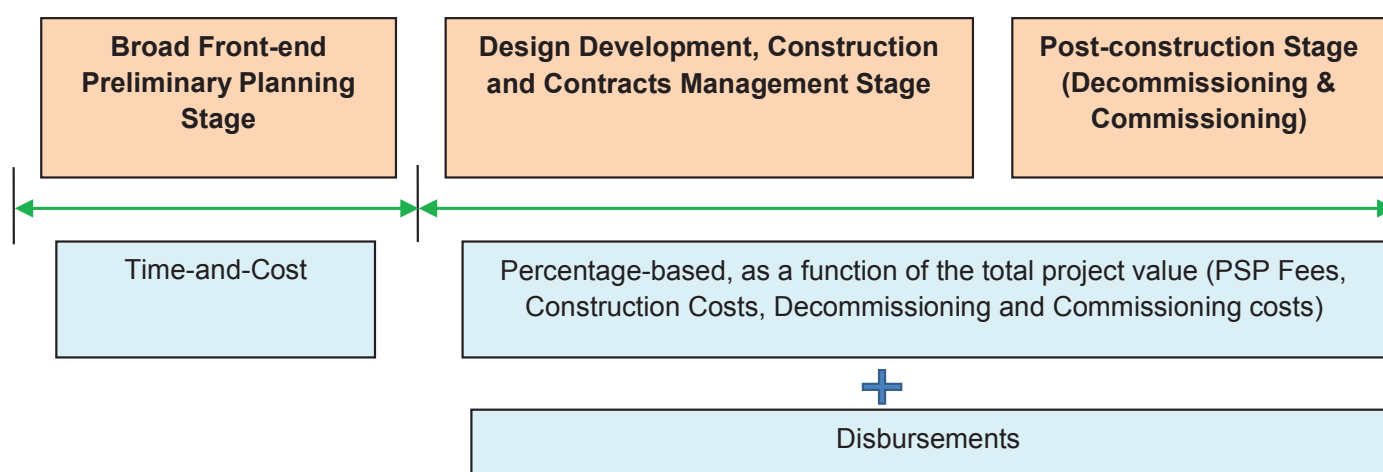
Broad Front-end Preliminary Planning Stage

Design Development, Construction and Contracts Management Stage

Post-construction Stage (Decommissioning & Commissioning)

Time-and-Cost

Percentage-based, as a function of the total project value (PSP Fees, Construction Costs, Decommissioning and Commissioning costs)

Disbursements